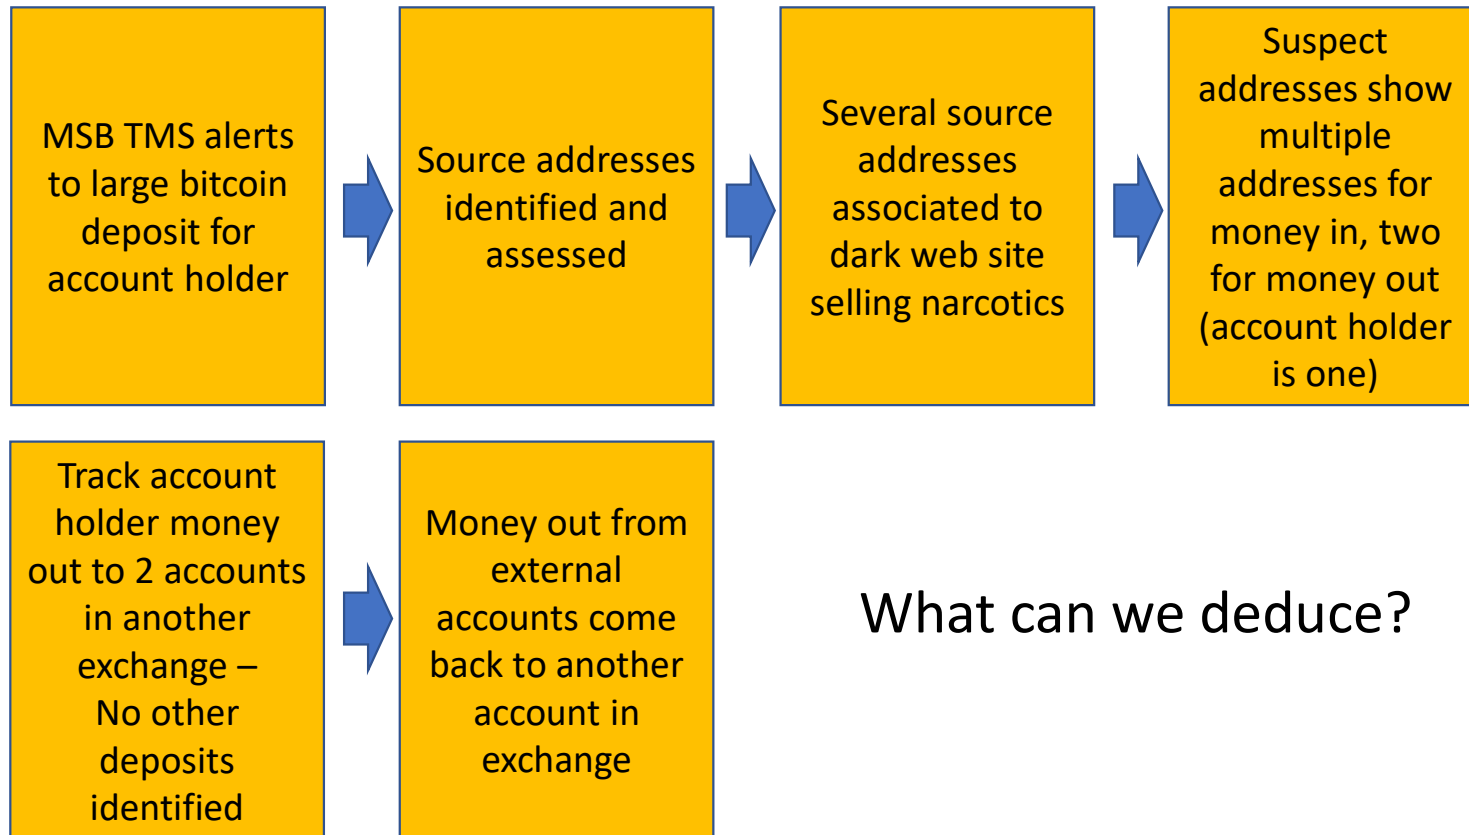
MSB TMS alerts to large bitcoin deposit for account holder

Source addresses identified and assessed

Several source addresses associated to dark web site selling narcotics

Suspect addresses show multiple addresses for money in, two for money out (account holder is one)

Track account holder money out to 2 accounts in another exchange – No other deposits identified

Money out from external accounts come back to another account in exchange

What can we deduce?